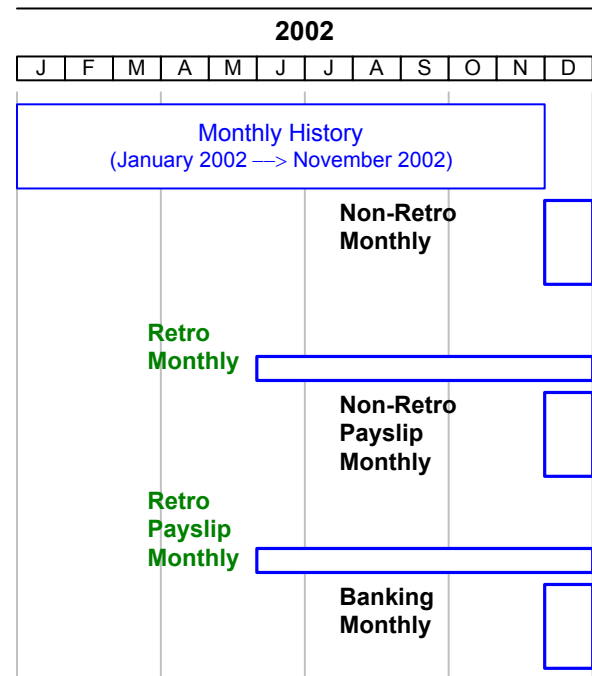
2002

| J | F | M | A | M | J | J | A | S | O | N | D |
|---|---|---|---|---|---|---|---|---|---|---|---|

Monthly History
(January 2002 —> November 2002)

Non-Retro Monthly

Retro Monthly

Non-Retro Payslip Monthly

Retro Payslip Monthly

Banking Monthly